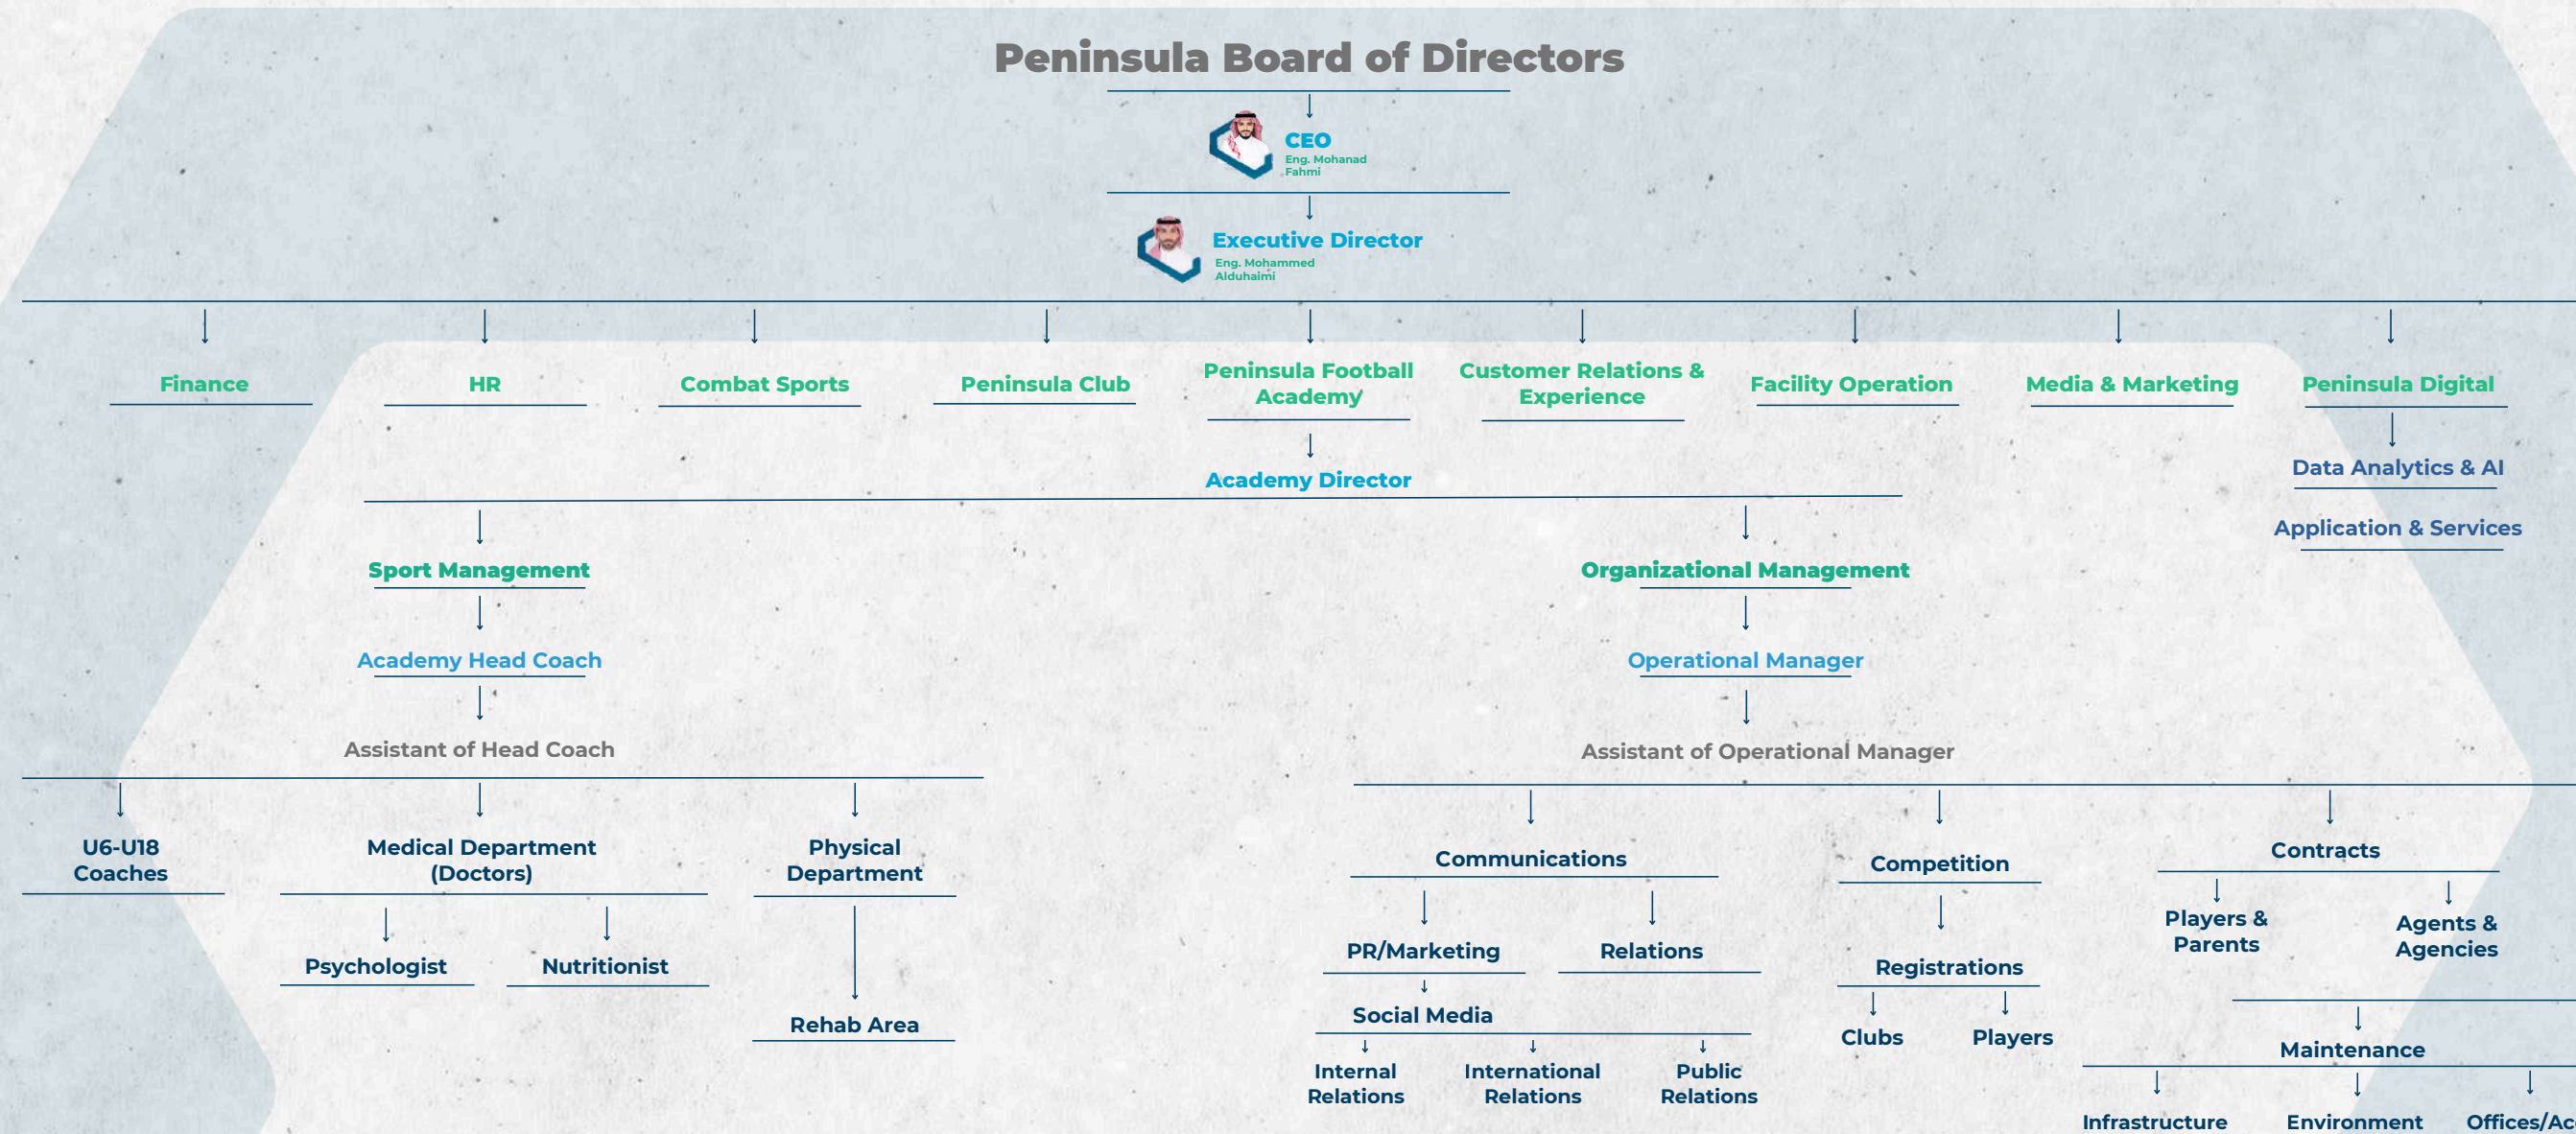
Peninsula Board of Directors

CEO
Eng. Mohanad Fahmi

Executive Director
Eng. Mohammed Alduhaimi

Finance

HR

Combat Sports

Peninsula Club

Peninsula Football Academy

Customer Relations & Experience

Facility Operation

Media & Marketing

Peninsula Digital

Data Analytics & AI

Application & Services

Academy Director

Sport Management

Academy Head Coach

Assistant of Head Coach

U6-U18 Coaches

Medical Department (Doctors)

Psychologist

Nutritionist

Physical Department

Rehab Area

Organizational Management

Operational Manager

Assistant of Operational Manager

Communications

PR/Marketing

Relations

Social Media

Internal Relations

International Relations

Public Relations

Competition

Registrations

Clubs

Players

Contracts

Players & Parents

Agents & Agencies

Maintenance

Infrastructure

Environment

Offices/Ac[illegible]